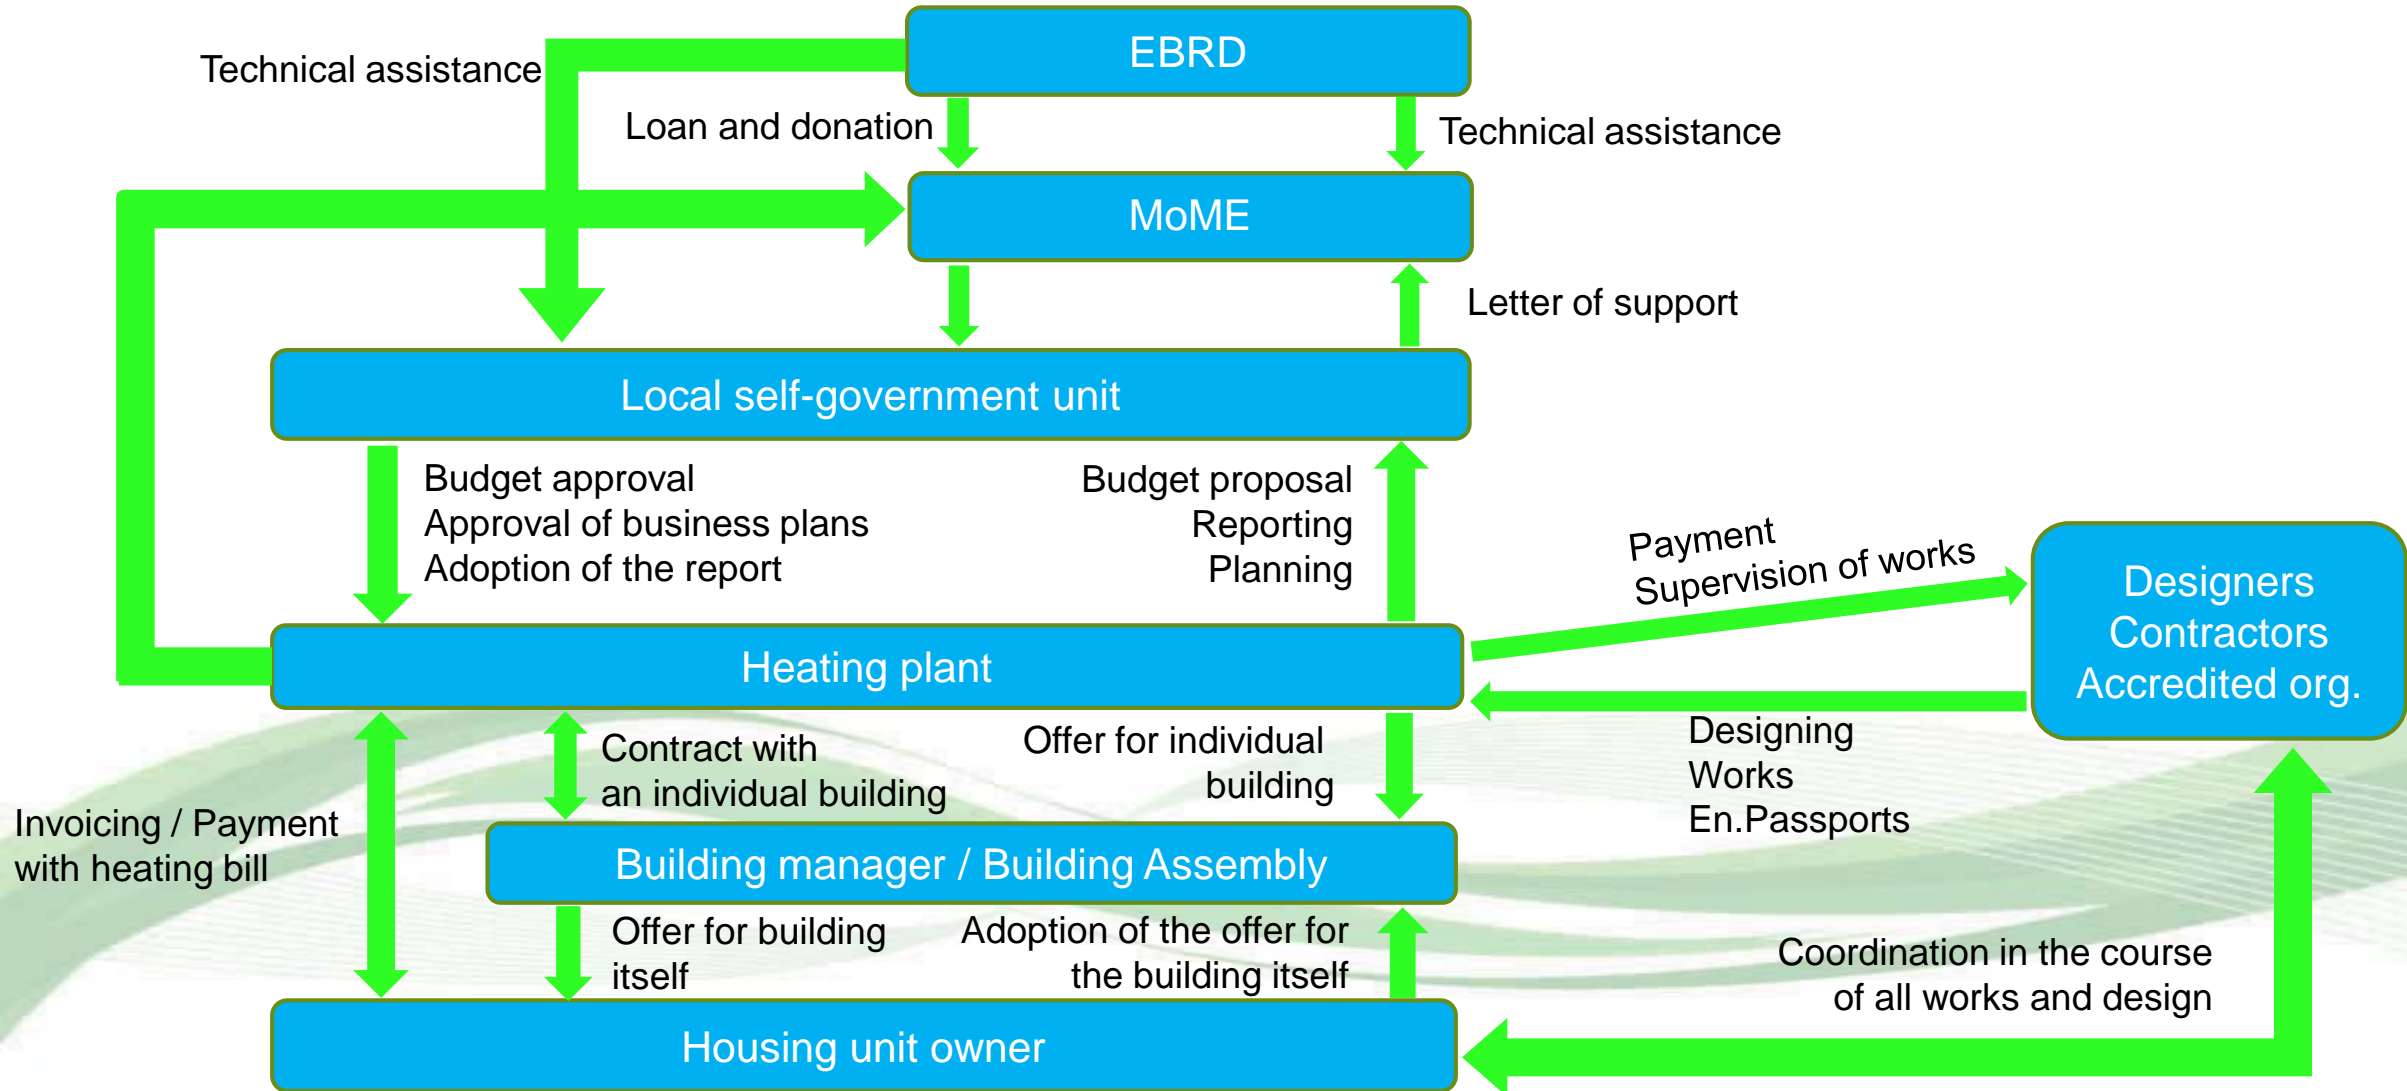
EBRD

Technical assistance

Loan and donation

Technical assistance

MoME

Letter of support

Local self-government unit

Budget approval
Approval of business plans
Adoption of the report

Budget proposal
Reporting
Planning

Payment
Supervision of works

Designers
Contractors
Accredited org.

Heating plant

Designing
Works
En.Passports

Contract with an individual building

Offer for individual building

Invoicing / Payment with heating bill

Building manager / Building Assembly

Offer for building itself

Adoption of the offer for the building itself

Coordination in the course of all works and design

Housing unit owner